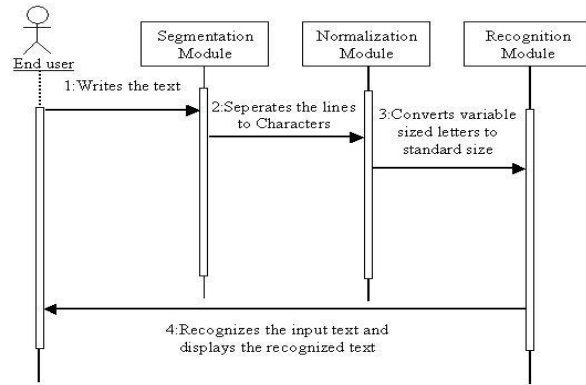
End user

Segmentation Module

Normalization Module

Recognition Module

1:Writes the text

2:Seperates the lines to Characters

3:Converts variable sized letters to standard size

4:Recognizes the input text and displays the recognized text